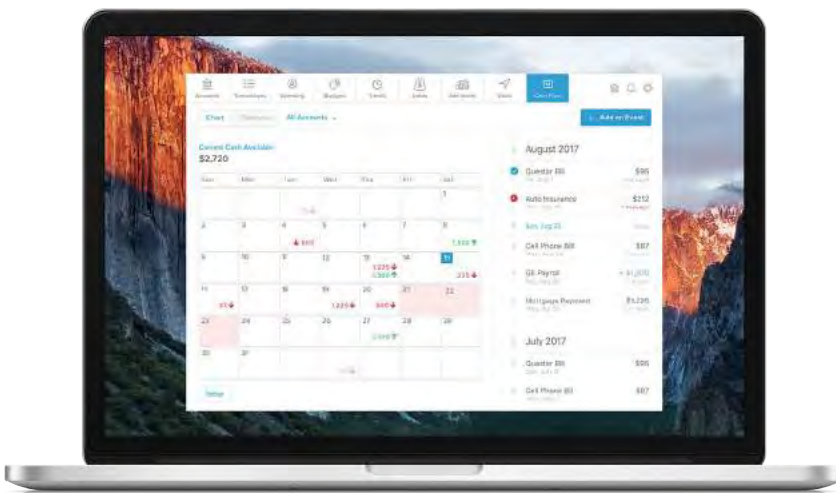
Accounts Transactions Spending Budgets Trends Bills Net Income Goals Cash Flow

Chart Calendar All Accounts

+ Add an Event

Current Cash Available
$2,720

| Sun | Mon | Tue | Wed | Thu | Fri | Sat |
|---|---|---|---|---|---|---|
| | | | | | | 1 |
| 2 | 3 | 4 $600 | 5 | 6 | 7 | 8 1,500 |
| 9 | 10 | 11 | 12 1,225 1,500 | 13 | 14 | 15 225 |
| 16 95 | 17 | 18 | 19 1,225 | 20 $60 | 21 | 22 |
| 23 | 24 | 25 | 26 | 27 2,500 | 28 | 29 |
| 30 | 31 | | | | | |

Today

August 2017

Quarter Bill $95
Auto Insurance $212
Sun, Aug 13
Cell Phone Bill $87
GE Payroll + $1,500
Mortgage Payment $1,225

July 2017

Quarter Bill $95
Cell Phone Bill $87